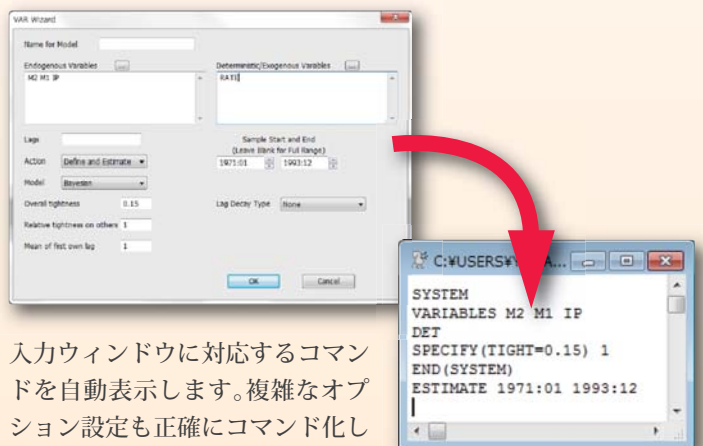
VAR Wizard

Name for Model

Endogenous Variables ...

M2 M1 IP

Deterministic/Exogenous Variables ...

RATE

Lags

Sample Start and End (Leave Blank for Full Range)

Action Define and Estimate

1971:01 1993:12

Model Bayesian

Overall tightness 0.15

Lag Decay Type None

Relative tightness on others 1

Mean of first own lag 1

OK Cancel

C:¥USERS¥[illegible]A...

SYSTEM
VARIABLES M2 M1 IP
DET
SPECIFY(TIGHT=0.15) 1
END(SYSTEM)
ESTIMATE 1971:01 1993:12

入力ウィンドウに対応するコマンドを自動表示します。複雑なオプション設定も正確にコマンド化し